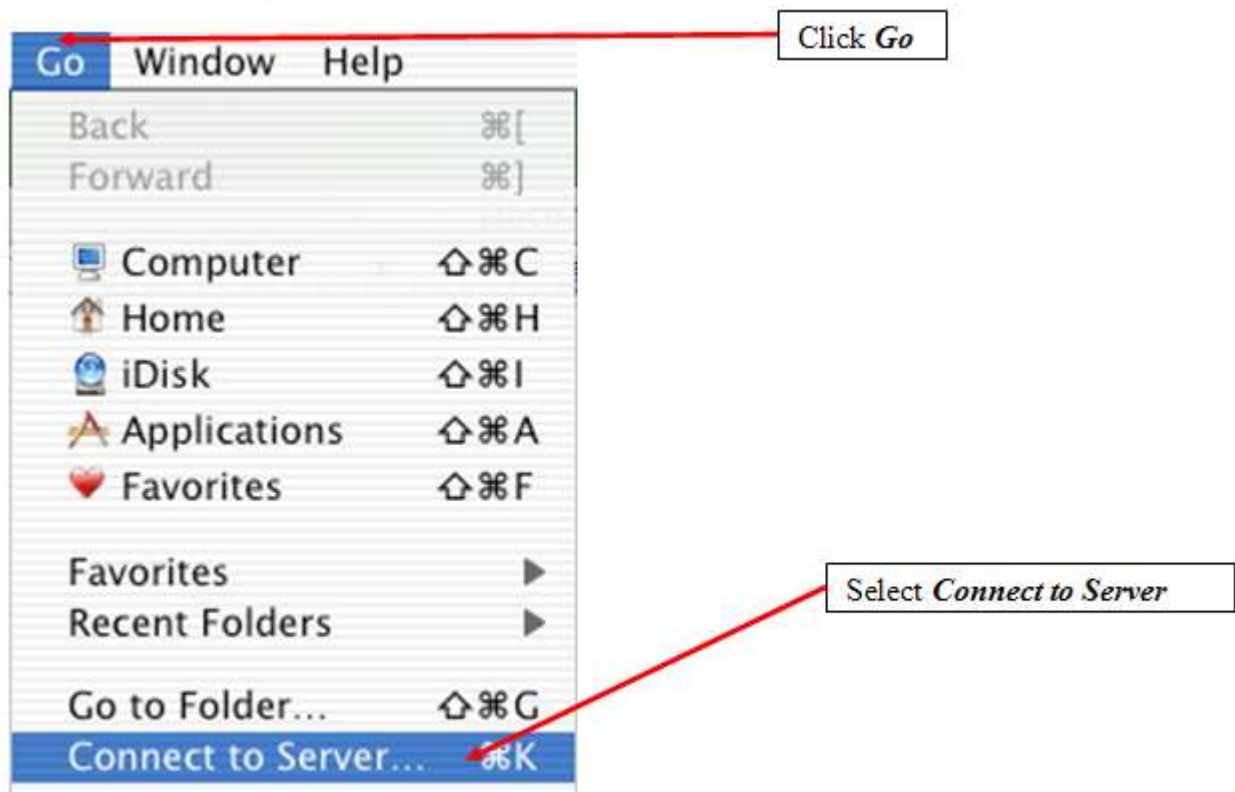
Go Window Help

Click ***Go***

Back ⌘[
Forward ⌘]

Computer ⇧⌘C
Home ⇧⌘H
iDisk ⇧⌘I
Applications ⇧⌘A
Favorites ⇧⌘F

Favorites ▶
Recent Folders ▶

Go to Folder... ⇧⌘G
Connect to Server... ⌘K

Select ***Connect to Server***